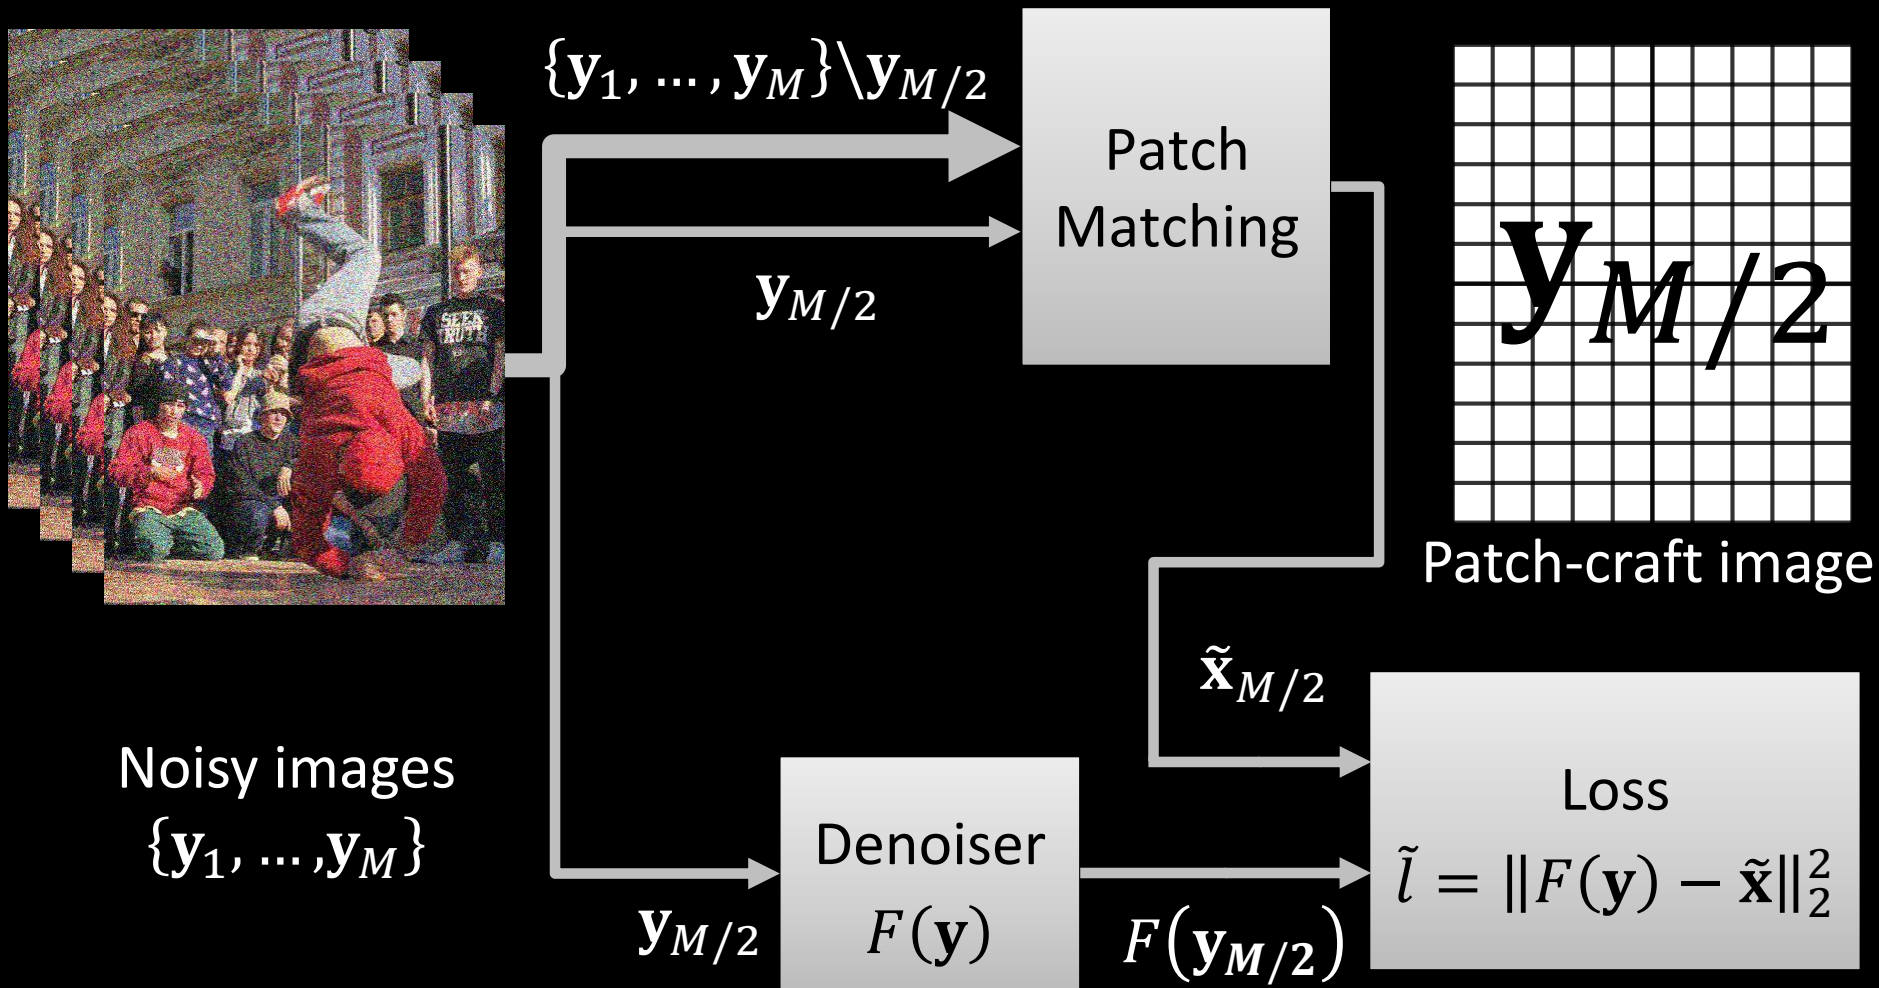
$\{\mathbf{y}_1, \dots, \mathbf{y}_M\} \backslash \mathbf{y}_{M/2}$

Patch Matching

$\mathbf{y}_{M/2}$

$\mathbf{y}_{M/2}$

Patch-craft image

SEEK RUTT

$\tilde{\mathbf{x}}_{M/2}$

Noisy images $\{\mathbf{y}_1, \dots, \mathbf{y}_M\}$

Loss $\tilde{l} = \|F(\mathbf{y}) - \tilde{\mathbf{x}}\|_2^2$

Denoiser $F(\mathbf{y})$

$\mathbf{y}_{M/2}$

$F(\mathbf{y}_{M/2})$